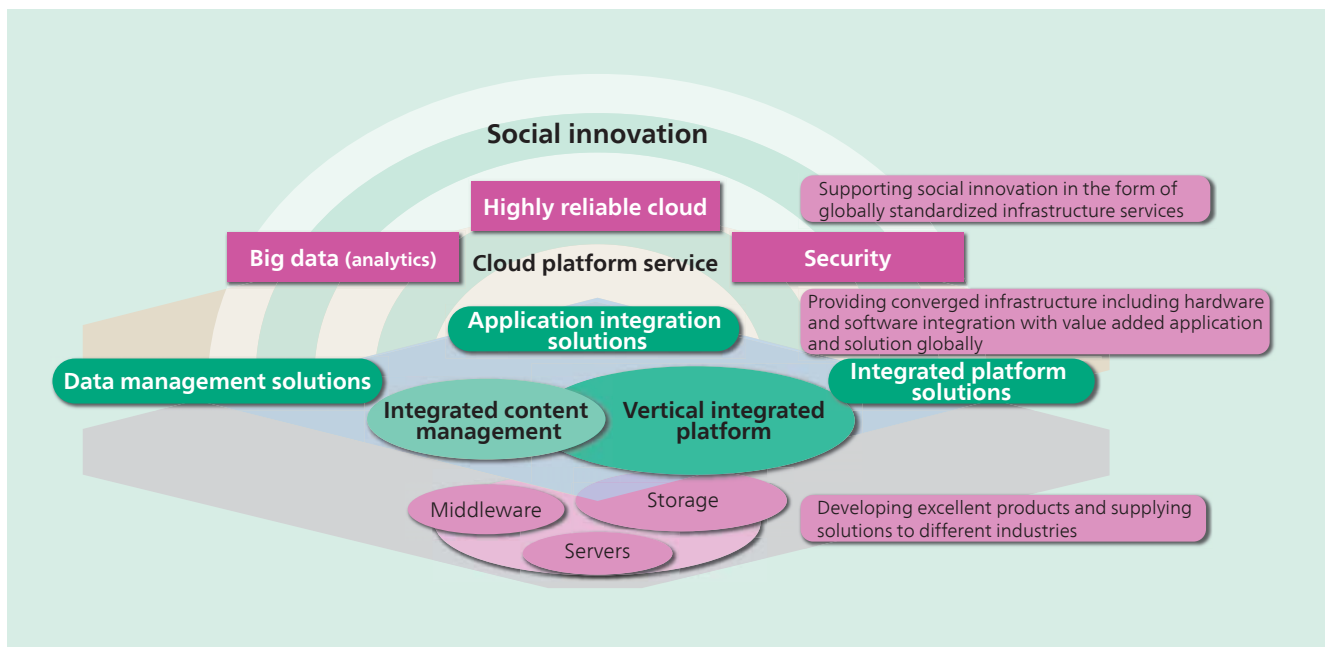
Social innovation

Highly reliable cloud

Supporting social innovation in the form of globally standardized infrastructure services

Big data (analytics)

Cloud platform service

Security

Providing converged infrastructure including hardware and software integration with value added application and solution globally

Application integration solutions

Data management solutions

Integrated platform solutions

Integrated content management

Vertical integrated platform

Middleware

Storage

Servers

Developing excellent products and supplying solutions to different industries